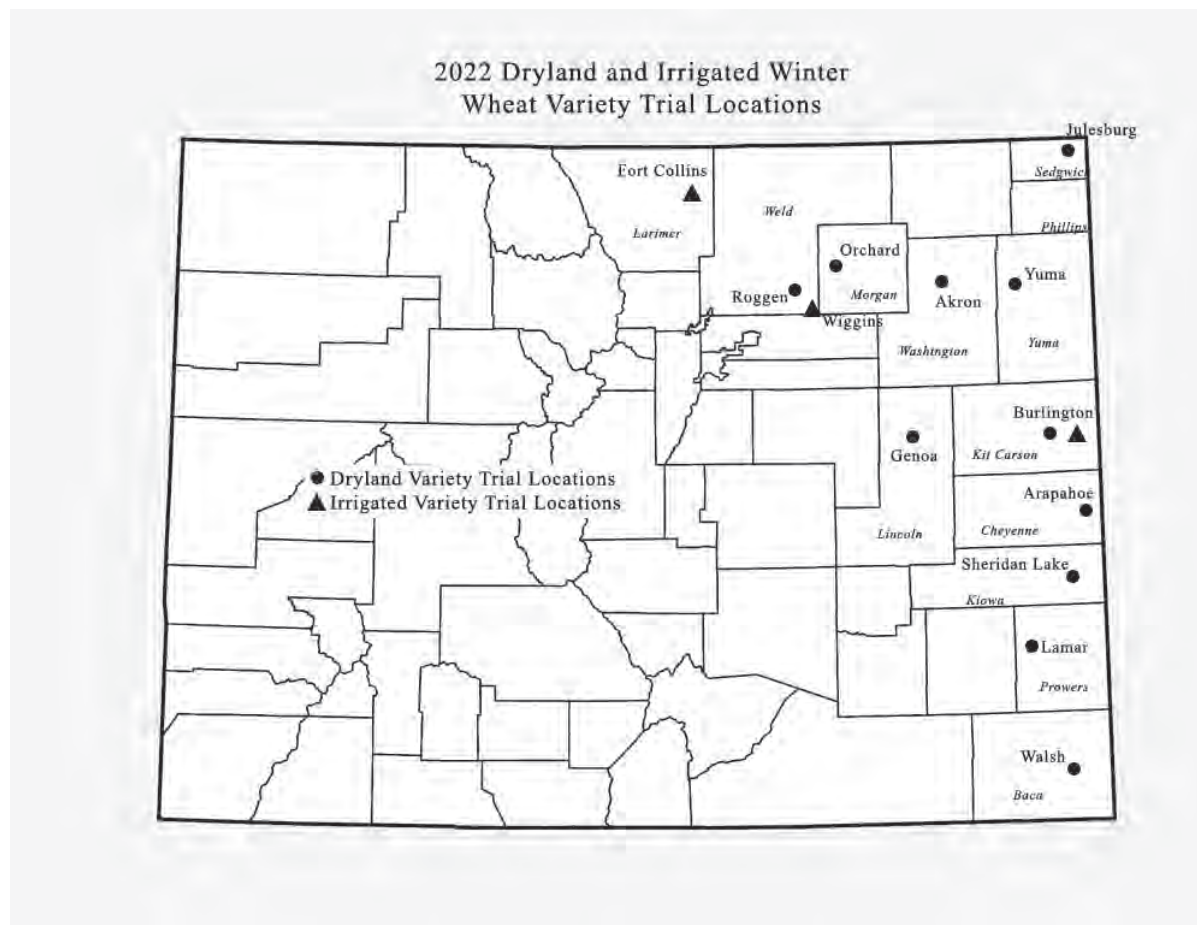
2022 Dryland and Irrigated Winter Wheat Variety Trial Locations

Julesburg
Sedgwic
Phillips
Fort Collins
Weld
Larimer
Orchard
Roggen
Morgan
Wiggins
Akron
Yuma
Washington
Yuma
Burlington
Genoa
Kit Carson
● Dryland Variety Trial Locations
▲ Irrigated Variety Trial Locations
Arapahoe
Lincoln
Cheyenne
Sheridan Lake
Kiowa
Lamar
Prowers
Walsh
Baca